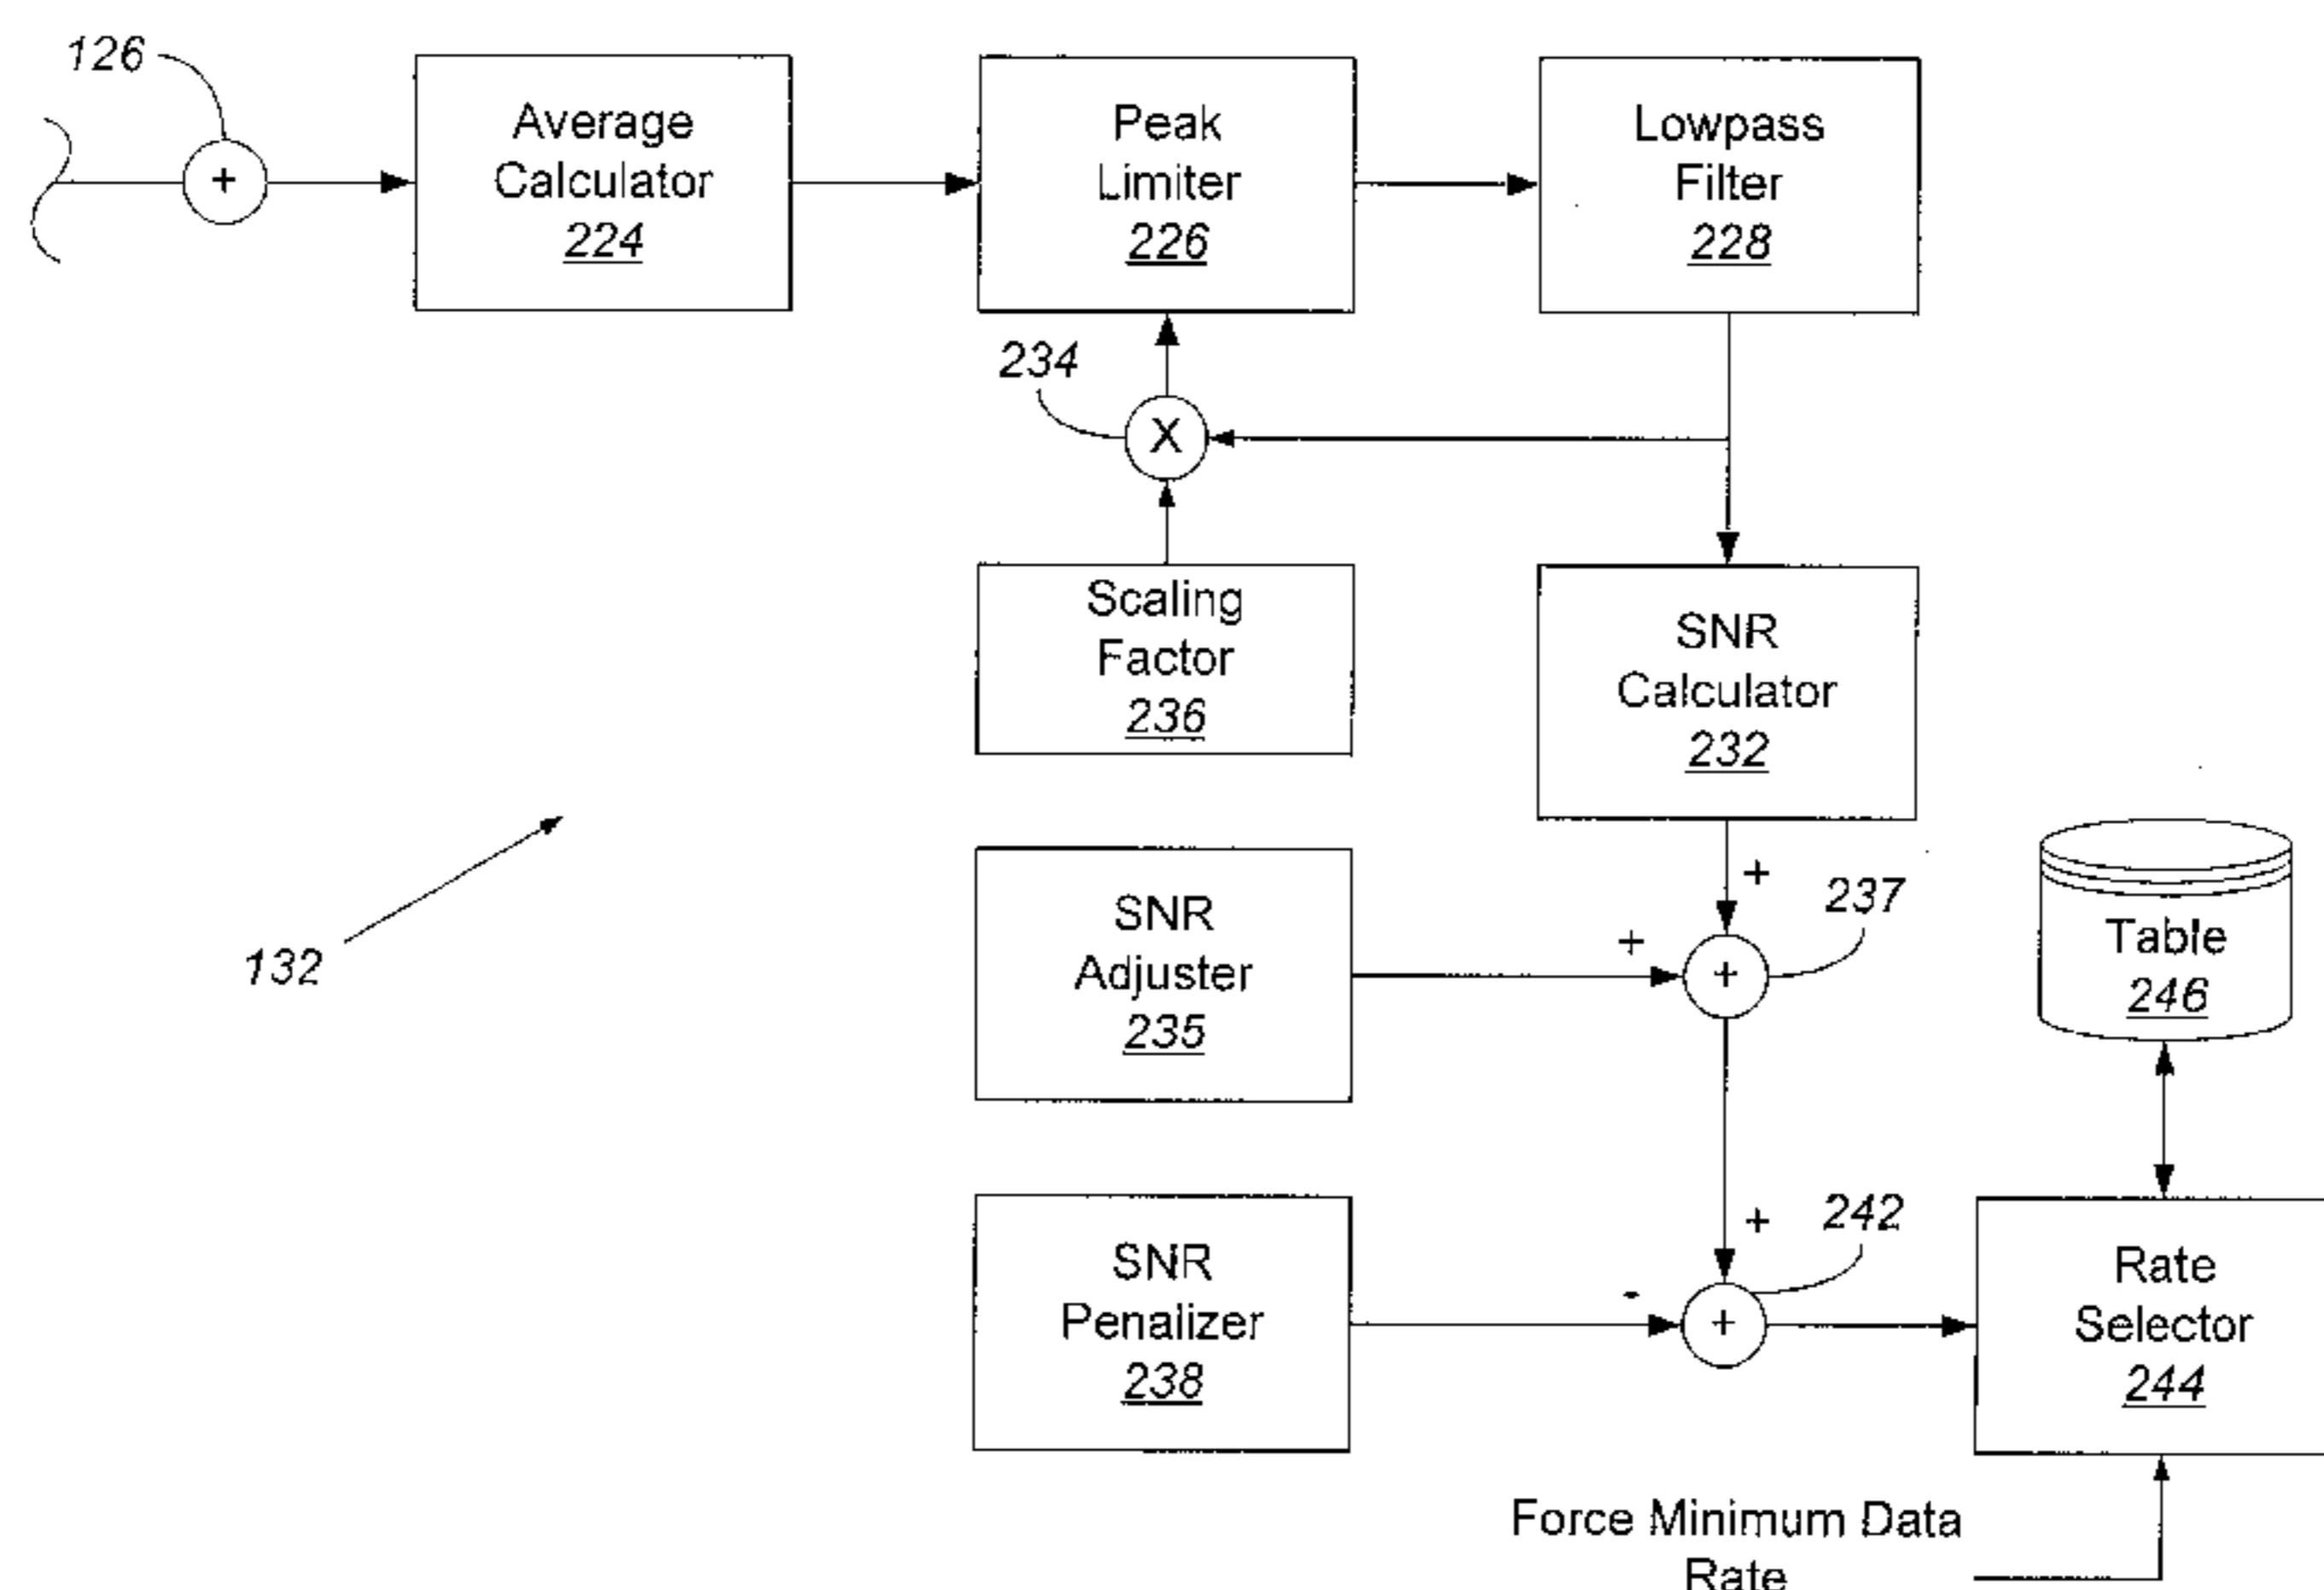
126

+

Average Calculator 224

Peak Limiter 226

Lowpass Filter 228

234

X

Scaling Factor 236

SNR Calculator 232

+

237

Table 246

132

SNR Adjuster 235

+

+

+

242

SNR Penalizer 238

-

+

Rate Selector 244

Force Minimum Data Rate